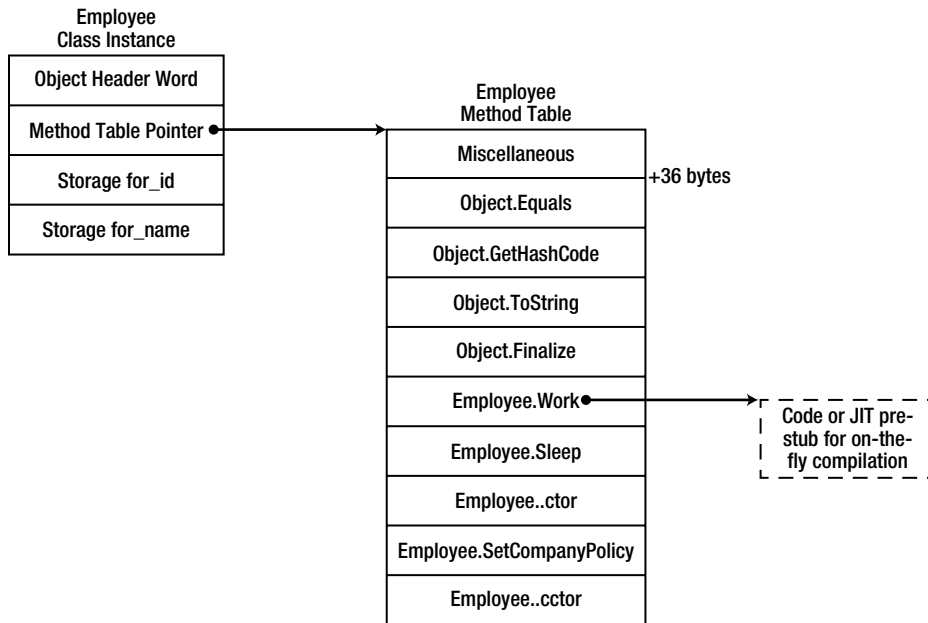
Employee
Class Instance

Object Header Word

Method Table Pointer

Storage for_id

Storage for_name

Employee
Method Table

Miscellaneous

+36 bytes

Object.Equals

Object.GetHashCode

Object.ToString

Object.Finalize

Employee.Work

Code or JIT prestub for on-the-fly compilation

Employee.Sleep

Employee..ctor

Employee.SetCompanyPolicy

Employee..cctor